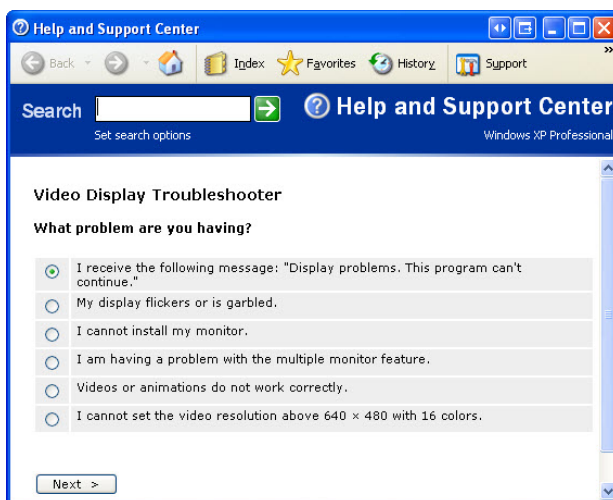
Help and Support Center

Back Index Favorites History Support

Search

Set search options

Help and Support Center

Windows XP Professional

Video Display Troubleshooter

What problem are you having?

I receive the following message: "Display problems. This program can't continue."

My display flickers or is garbled.

I cannot install my monitor.

I am having a problem with the multiple monitor feature.

Videos or animations do not work correctly.

I cannot set the video resolution above 640 × 480 with 16 colors.

Next >